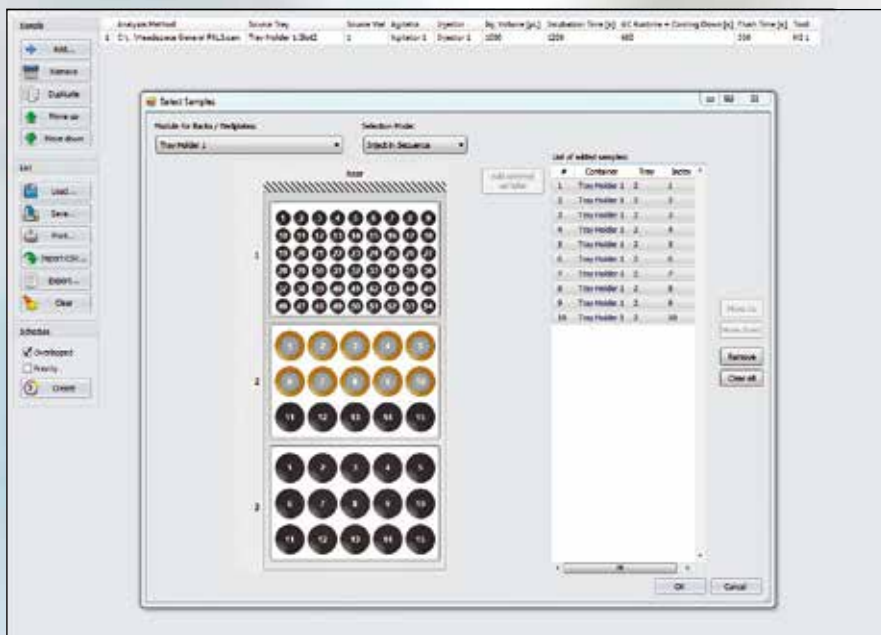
Sample

Add...

Remove

Duplicate

Move up

Move down

List

Load...

Save...

Print...

Import CSV...

Export...

Clear

Schedule

Overlapped

Priority

Create

| | Analysis Method | Source Tray | Source Vial | Agitator | Injector | Inj. Volume [µL] | Incubation Time [s] | GC Runtime + Cooling Down [s] | Flush Time [s] | Tool |
|---|---|---|---|---|---|---|---|---|---|---|
| 1 | C:\...\Headspace General PAL3.cam | Tray Holder 1:Slot2 | 1 | Agitator 1 | Injector 1 | 1000 | 1200 | 600 | 300 | HS 1 |

Select Samples

Module for Racks / Wellplates:

Tray Holder 1

Selection Mode:

Select in Sequence

Add selected vial to list

Rear

1

2

3

List of added samples:

| # | Container | Tray | Index |
|---|---|---|---|
| 1 | Tray Holder 1 | 2 | 1 |
| 2 | Tray Holder 1 | 2 | 2 |
| 3 | Tray Holder 1 | 2 | 3 |
| 4 | Tray Holder 1 | 2 | 4 |
| 5 | Tray Holder 1 | 2 | 5 |
| 6 | Tray Holder 1 | 2 | 6 |
| 7 | Tray Holder 1 | 2 | 7 |
| 8 | Tray Holder 1 | 2 | 8 |
| 9 | Tray Holder 1 | 2 | 9 |
| 10 | Tray Holder 1 | 2 | 10 |

Move Up

Move Down

Remove

Clear all

OK

Cancel